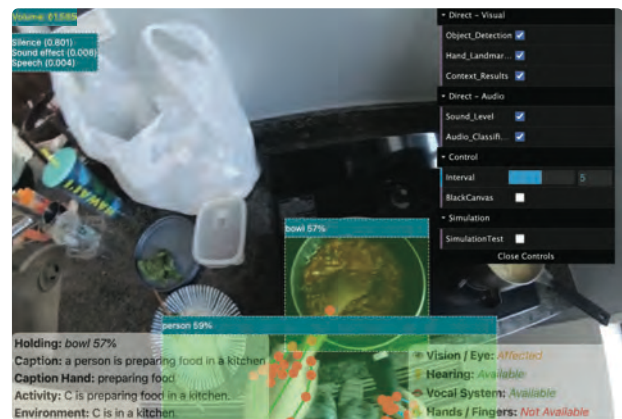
Volume: 0.1586
Silence (0.801)
Sound effect (0.008)
Speech (0.004)

Direct - Visual
Object_Detection
Hand_Landmar...
Context_Results
Direct - Audio
Sound_Level
Audio_Classifi...
Control
Interval
5
BlackCanvas
Simulation
SimulationTest
Close Controls

bowl 57%
person 59%

Holding: bowl 57%
Caption: a person is preparing food in a kitchen
Caption Hand: preparing food
Activity: C is preparing food in a kitchen.
Environment: C is in a kitchen

Vision / Eye: Affected
Hearing: Available
Vocal System: Available
Hands / Fingers: Not Available